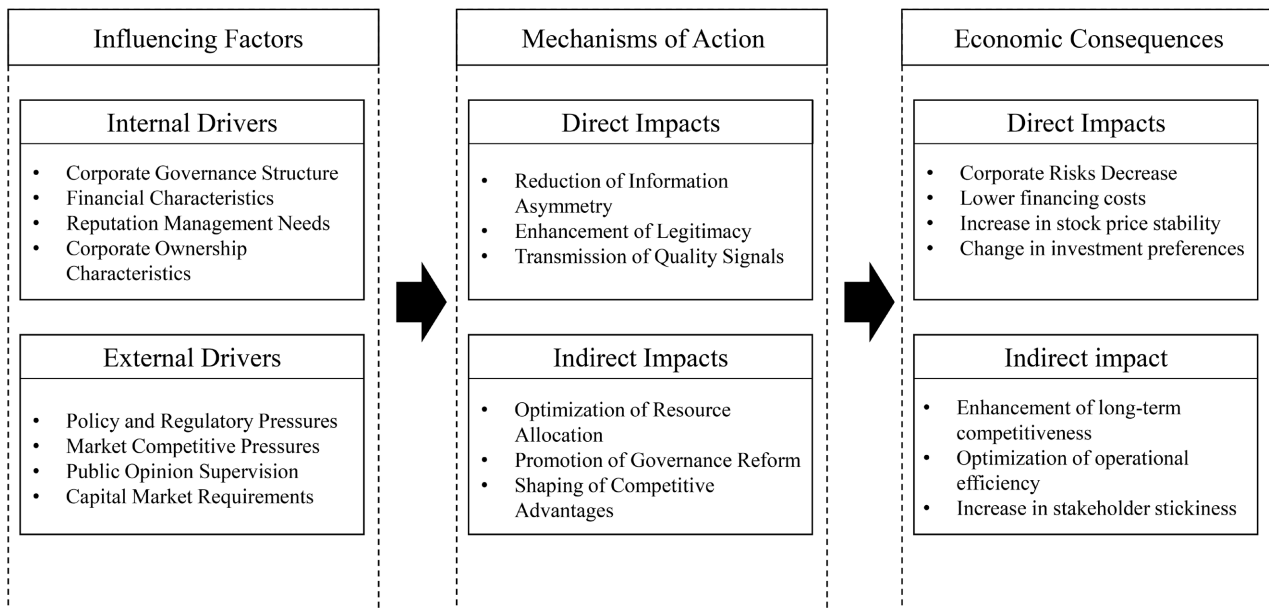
Influencing Factors

Internal Drivers

- Corporate Governance Structure
- Financial Characteristics
- Reputation Management Needs
- Corporate Ownership Characteristics

External Drivers

- Policy and Regulatory Pressures
- Market Competitive Pressures
- Public Opinion Supervision
- Capital Market Requirements

Mechanisms of Action

Direct Impacts

- Reduction of Information Asymmetry
- Enhancement of Legitimacy
- Transmission of Quality Signals

Indirect Impacts

- Optimization of Resource Allocation
- Promotion of Governance Reform
- Shaping of Competitive Advantages

Economic Consequences

Direct Impacts

- Corporate Risks Decrease
- Lower financing costs
- Increase in stock price stability
- Change in investment preferences

Indirect impact

- Enhancement of long-term competitiveness
- Optimization of operational efficiency
- Increase in stakeholder stickiness